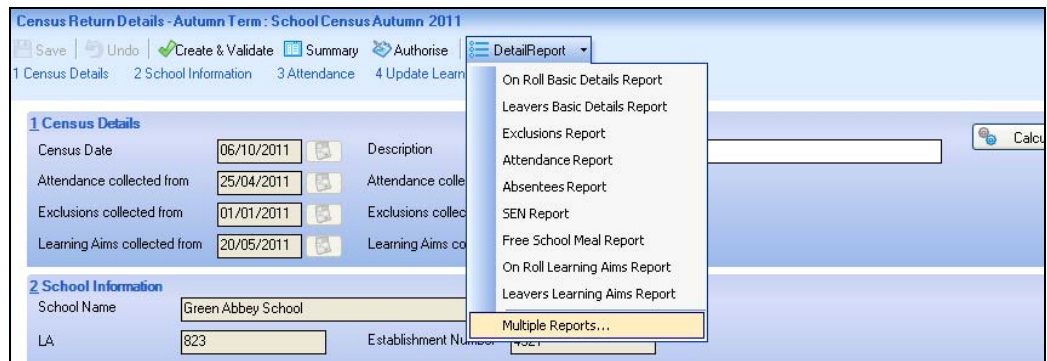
Census Return Details - Autumn Term : School Census Autumn 2011

Save | Undo | Create & Validate | Summary | Authorise | DetailReport

1 Census Details 2 School Information 3 Attendance 4 Update Learn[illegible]

On Roll Basic Details Report
Leavers Basic Details Report
Exclusions Report
Attendance Report
Absentees Report
SEN Report
Free School Meal Report
On Roll Learning Aims Report
Leavers Learning Aims Report
Multiple Reports...

1 Census Details

Census Date 06/10/2011 Description

Attendance collected from 25/04/2011 Attendance colle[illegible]

Exclusions collected from 01/01/2011 Exclusions collec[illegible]

Learning Aims collected from 20/05/2011 Learning Aims co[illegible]

Calcu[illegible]

2 School Information

School Name Green Abbey School

LA 823 Establishment Number 4321